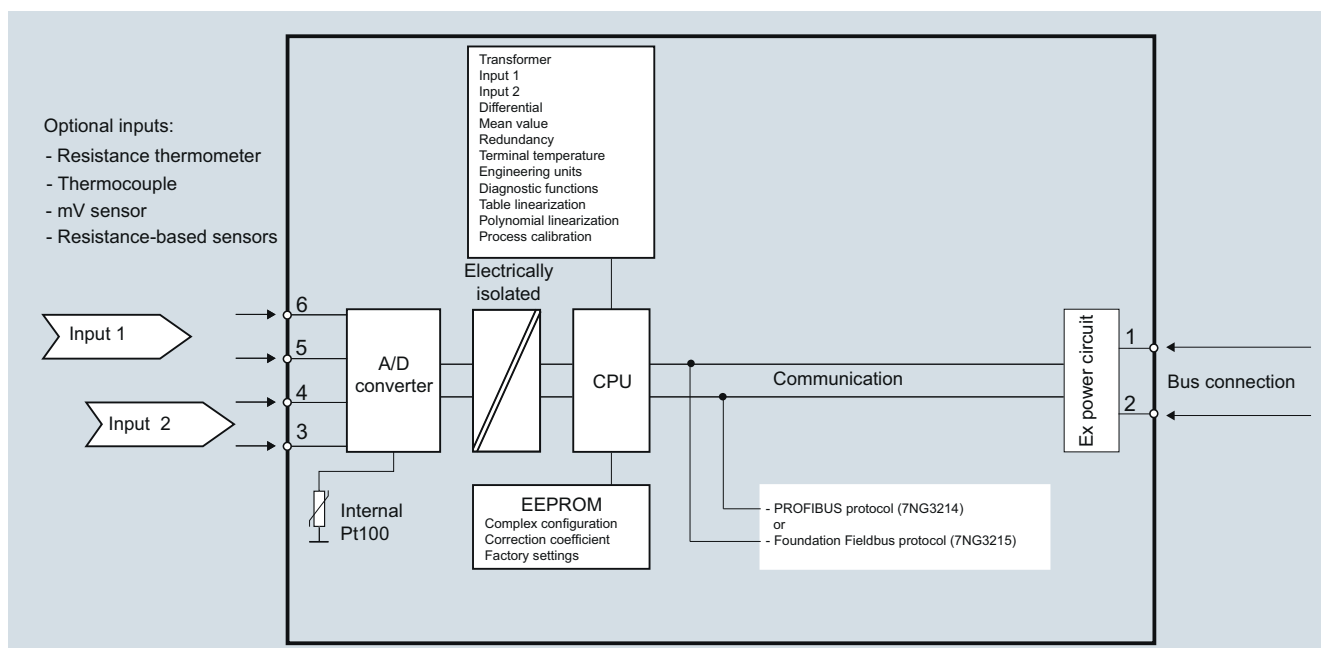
Optional inputs:
- Resistance thermometer
- Thermocouple
- mV sensor
- Resistance-based sensors

Transformer
Input 1
Input 2
Differential
Mean value
Redundancy
Terminal temperature
Engineering units
Diagnostic functions
Table linearization
Polynomial linearization
Process calibration

Electrically isolated

Input 1
Input 2

6
5
4
3

A/D converter

CPU

Communication

Ex power circuit

1
2

Bus connection

Internal Pt100

EEPROM
Complex configuration
Correction coefficient
Factory settings

- PROFIBUS protocol (7NG3214)
or
- Foundation Fieldbus protocol (7NG3215)